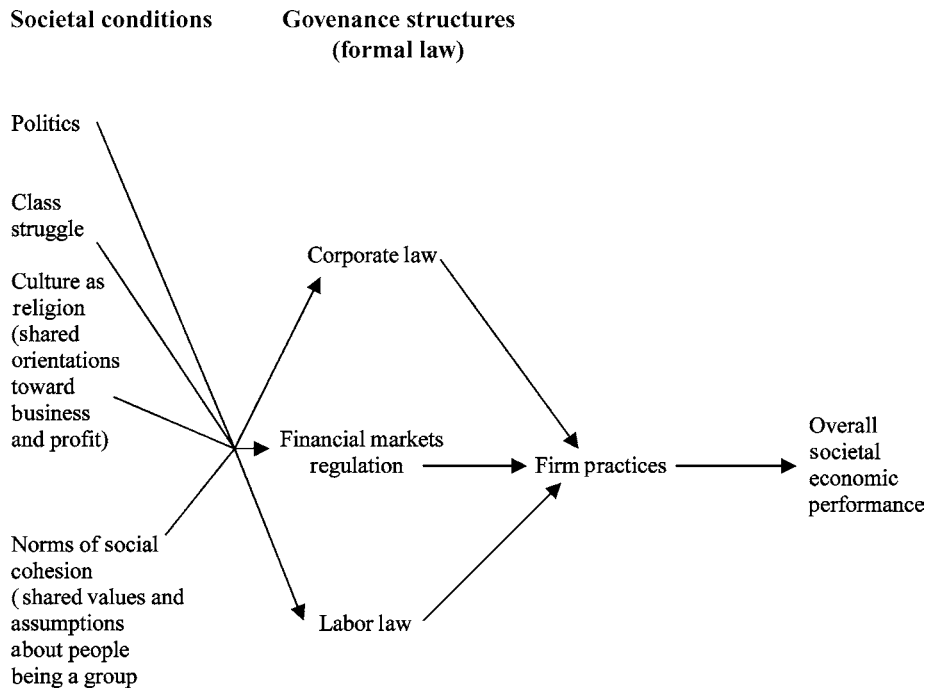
Societal conditions

Govenance structures (formal law)

Politics

Class struggle

Culture as religion (shared orientations toward business and profit)

Norms of social cohesion ( shared values and assumptions about people being a group

Corporate law

Financial markets regulation

Labor law

Firm practices

Overall societal economic performance